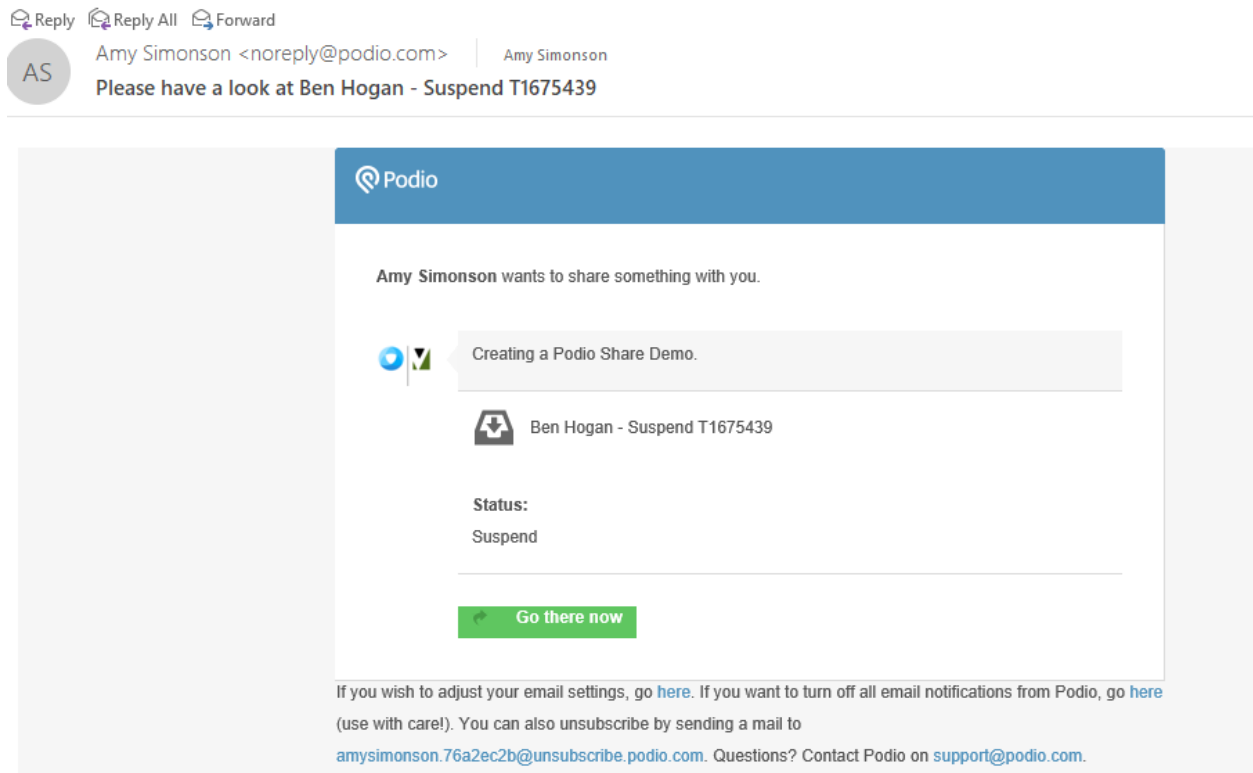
Reply Reply All Forward

AS

Amy Simonson <noreply@podio.com> Amy Simonson

Please have a look at Ben Hogan - Suspend T1675439

Podio

**Amy Simonson** wants to share something with you.

Creating a Podio Share Demo.

Ben Hogan - Suspend T1675439

**Status:**
Suspend

Go there now

If you wish to adjust your email settings, go here. If you want to turn off all email notifications from Podio, go here (use with care!). You can also unsubscribe by sending a mail to amysimonson.76a2ec2b@unsubscribe.podio.com. Questions? Contact Podio on support@podio.com.